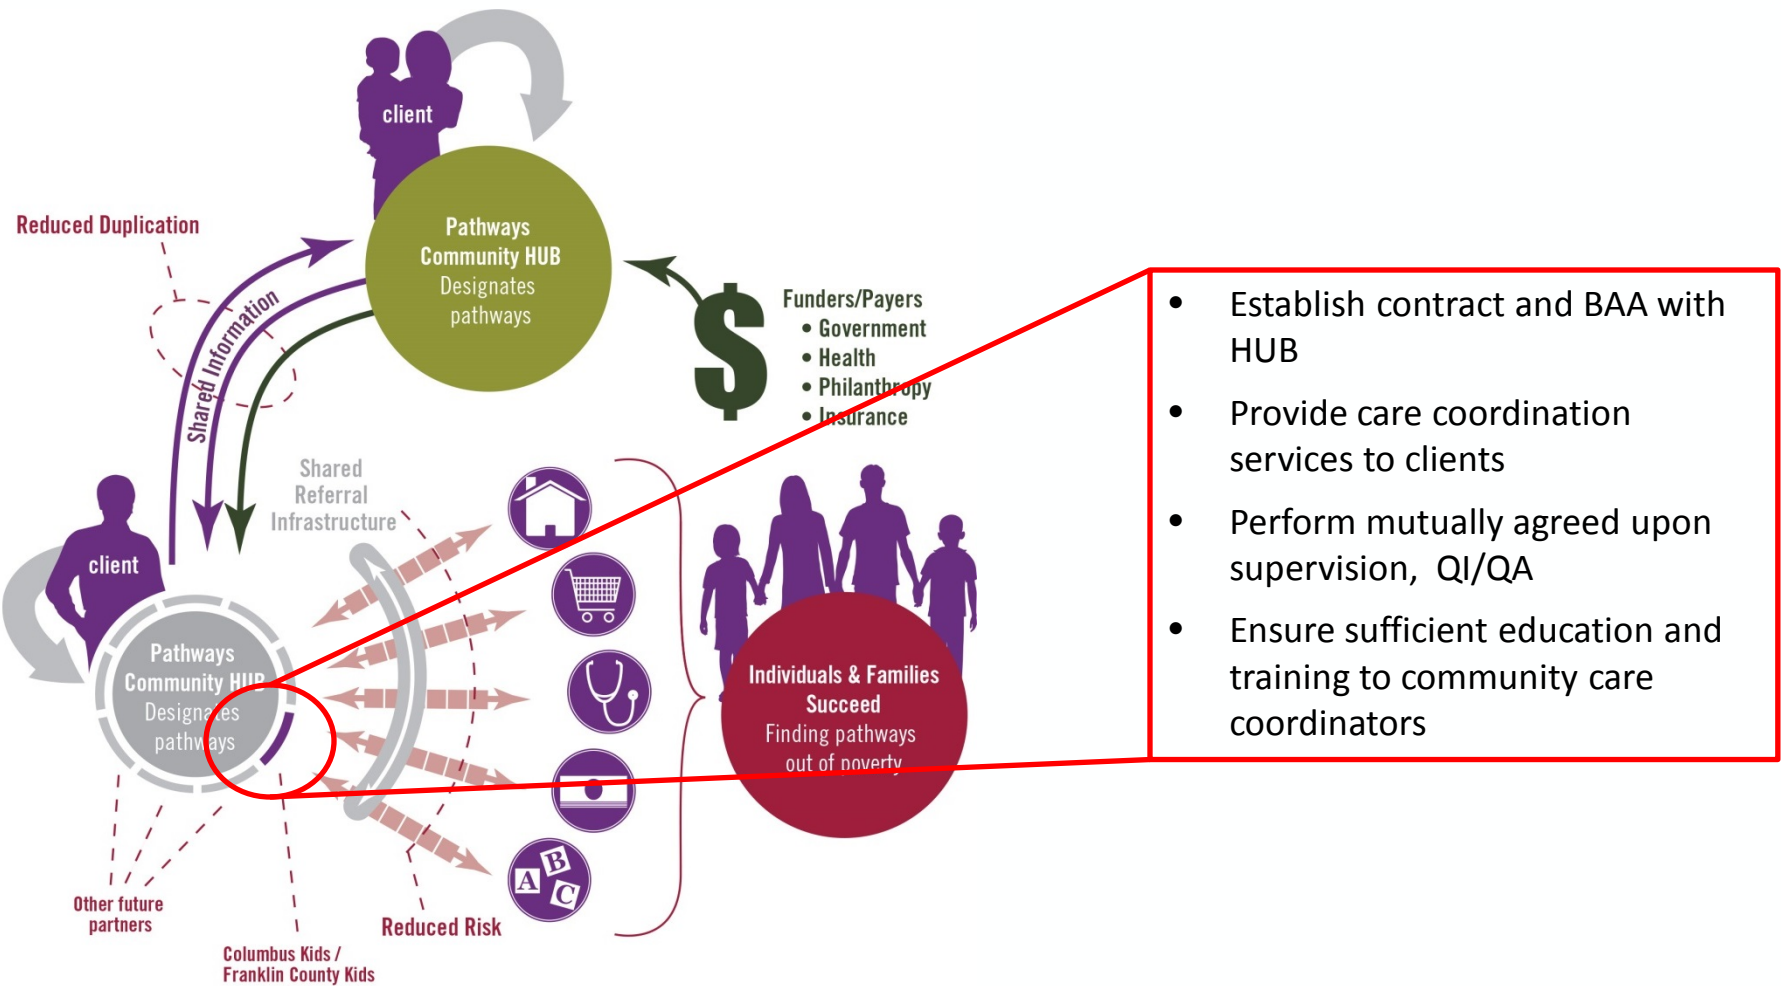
client

Pathways Community HUB
Designates pathways

Reduced Duplication

Shared Information

Funders/Payers
• Government
• Health
• Philanthropy
• Insurance

Shared Referral Infrastructure

client

Pathways Community HUB
Designates pathways

A B C

Individuals & Families Succeed
Finding pathways out of poverty

Other future partners

Columbus Kids / Franklin County Kids

Reduced Risk

• Establish contract and BAA with HUB
• Provide care coordination services to clients
• Perform mutually agreed upon supervision, QI/QA
• Ensure sufficient education and training to community care coordinators